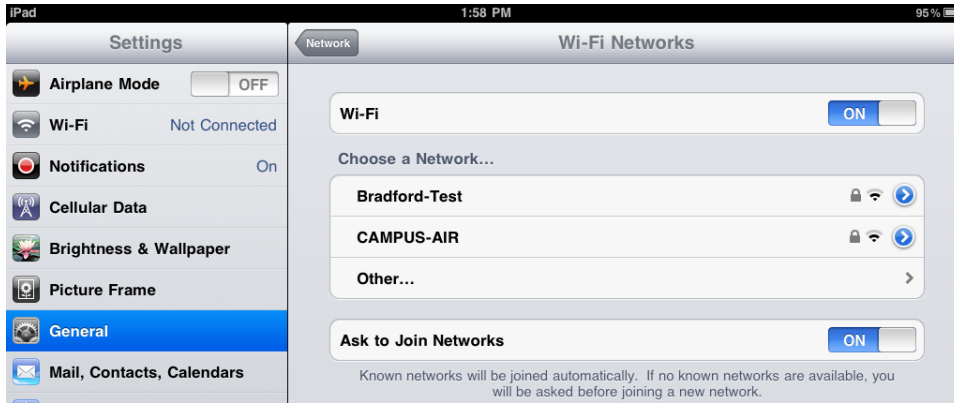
iPad
1:58 PM
95%

Settings

Airplane Mode OFF

Wi-Fi Not Connected

Notifications On

Cellular Data

Brightness & Wallpaper

Picture Frame

General

Mail, Contacts, Calendars

Network

Wi-Fi Networks

Wi-Fi ON

Choose a Network...

Bradford-Test

CAMPUS-AIR

Other...

Ask to Join Networks ON

Known networks will be joined automatically. If no known networks are available, you will be asked before joining a new network.